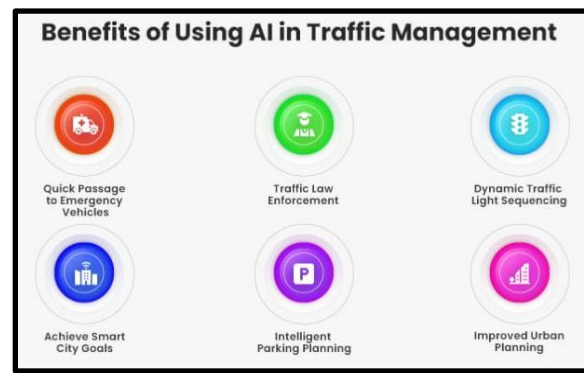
Benefits of Using AI in Traffic Management

Quick Passage to Emergency Vehicles

Traffic Law Enforcement

Dynamic Traffic Light Sequencing

Achieve Smart City Goals

P

Intelligent Parking Planning

Improved Urban Planning